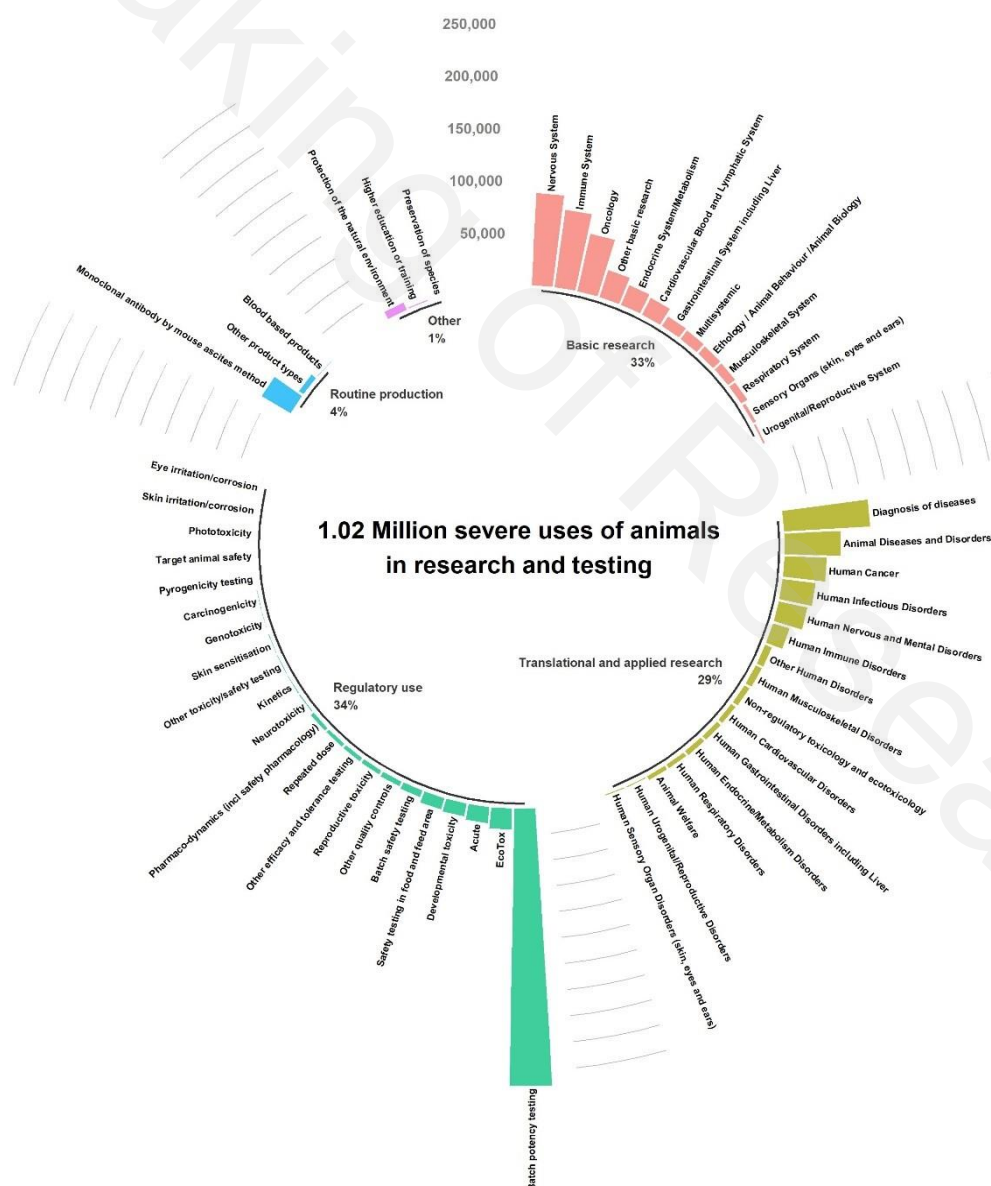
250,000
200,000
150,000
100,000
50,000

1.02 Million severe uses of animals in research and testing

Basic research
33%
Nervous System
Immune System
Oncology
Other basic research
Endocrine System/Metabolism
Cardiovascular Blood and Lymphatic System
Gastrointestinal System including Liver
Multisystemic
Ethology / Animal Behaviour /Animal Biology
Musculoskeletal System
Respiratory System
Sensory Organs (skin, eyes and ears)
Urogenital/Reproductive System

Translational and applied research
29%
Diagnosis of diseases
Animal Diseases and Disorders
Human Cancer
Human Infectious Disorders
Human Nervous and Mental Disorders
Human Immune Disorders
Other Human Disorders
Human Musculoskeletal Disorders
Non-regulatory toxicology and ecotoxicology
Human Cardiovascular Disorders
Human Gastrointestinal Disorders including Liver
Human Endocrine/Metabolism Disorders
Human Respiratory Disorders
Animal Welfare
Human Urogenital/Reproductive Disorders
Human Sensory Organ Disorders (skin, eyes and ears)

Regulatory use
34%
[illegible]atch potency testing
EcoTox
Acute
Developmental toxicity
Safety testing in food and feed area
Batch safety testing
Other quality controls
Reproductive toxicity
Other efficacy and tolerance testing
Repeated dose
Pharmaco-dynamics (incl safety pharmacology)
Neurotoxicity
Kinetics
Other toxicity/safety testing
Skin sensitisation
Genotoxicity
Carcinogenicity
Pyrogenicity testing
Target animal safety
Phototoxicity
Skin irritation/corrosion
Eye irritation/corrosion

Routine production
4%
Monoclonal antibody by mouse ascites method
Other product types
Blood based products

Other
1%
Protection of the natural environment
Higher education or training
Preservation of species